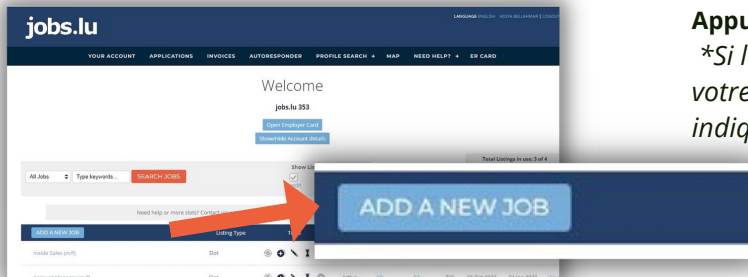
jobs.lu

LANGUAGE ENGLISH KOSTA BELLAHMANE | LOGOUT

YOUR ACCOUNT APPLICATIONS INVOICES AUTORESPONDER PROFILE SEARCH + MAP NEED HELP? + ER CARD

Welcome

jobs.lu 353

Open Employer Card

Show/Hide Account details

Total Listings in use: 3 of 4

All Jobs Type keywords... SEARCH JOBS

Show Li

Need help or more slots? Contact

ADD A NEW JOB

Listing Type

Inside Sales (m/f)

Slot

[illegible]

Slot

ADD A NEW JOB

Appu

*Si l

votre

indiq